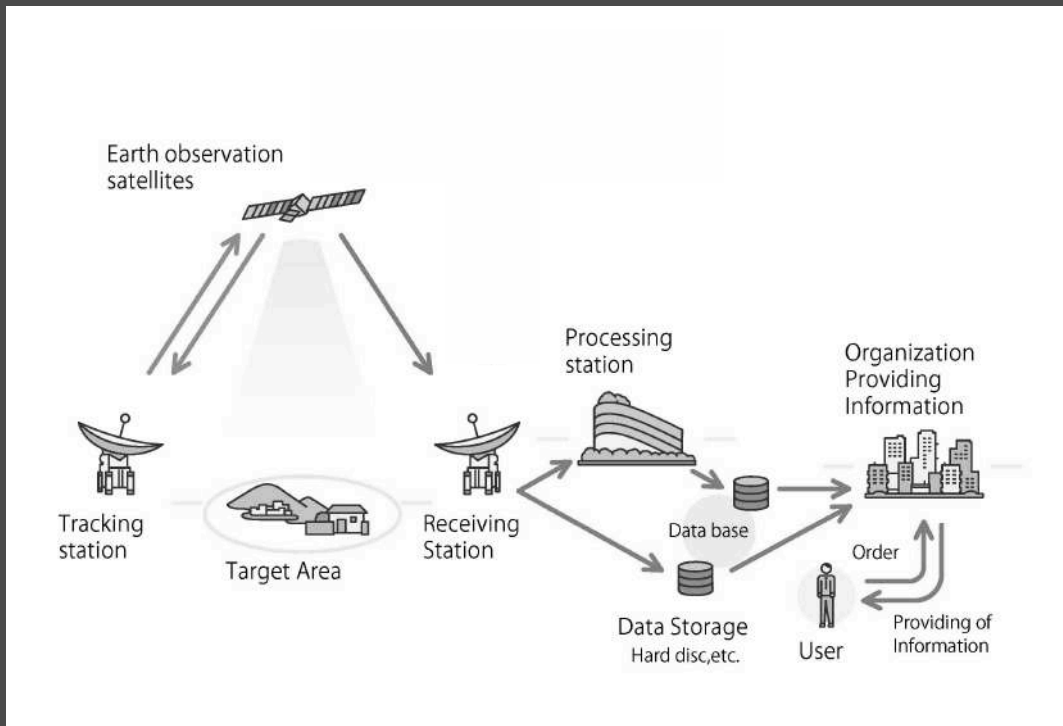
Earth observation satellites

Tracking station

Target Area

Receiving Station

Processing station

Data base

Data Storage
Hard disc,etc.

Organization Providing Information

Order

User

Providing of Information